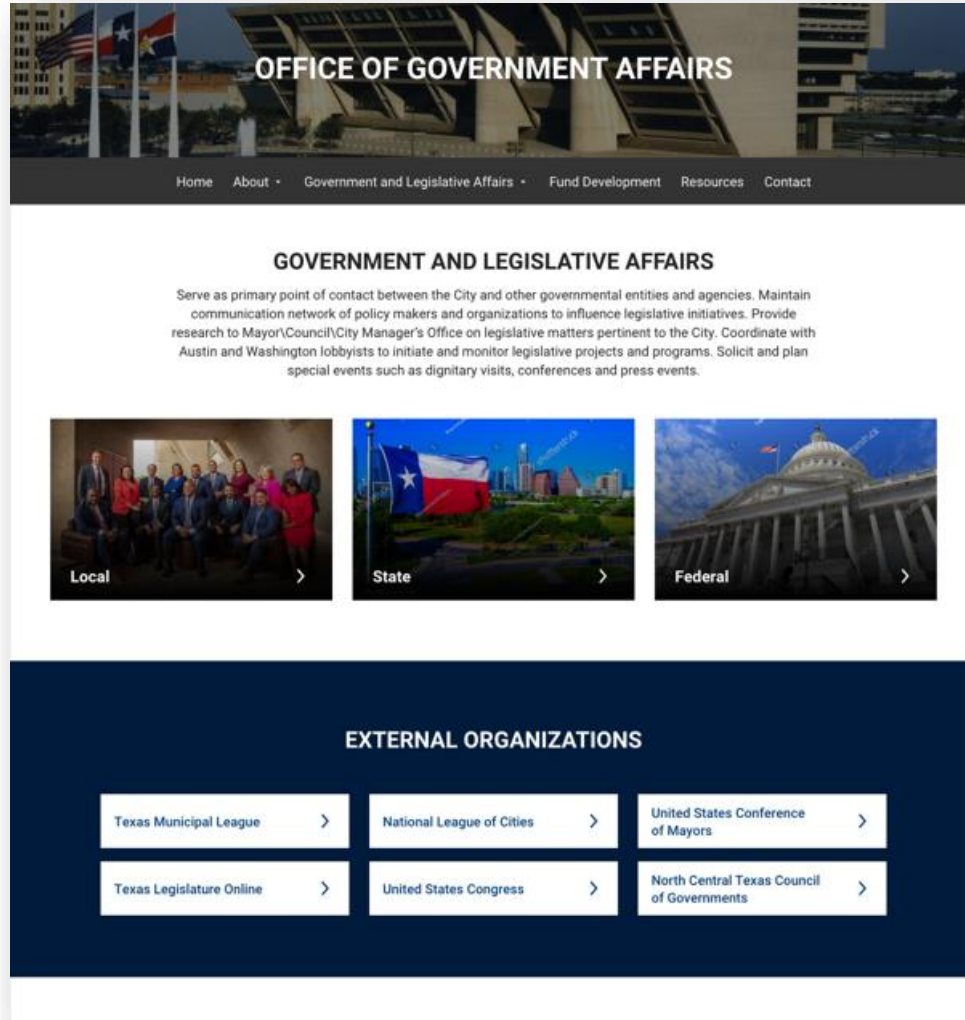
OFFICE OF GOVERNMENT AFFAIRS

Home About Government and Legislative Affairs Fund Development Resources Contact

GOVERNMENT AND LEGISLATIVE AFFAIRS

Serve as primary point of contact between the City and other governmental entities and agencies. Maintain communication network of policy makers and organizations to influence legislative initiatives. Provide research to Mayor\Council\City Manager's Office on legislative matters pertinent to the City. Coordinate with Austin and Washington lobbyists to initiate and monitor legislative projects and programs. Solicit and plan special events such as dignitary visits, conferences and press events.

Local

State

Federal

EXTERNAL ORGANIZATIONS

Texas Municipal League

National League of Cities

United States Conference of Mayors

Texas Legislature Online

United States Congress

North Central Texas Council of Governments